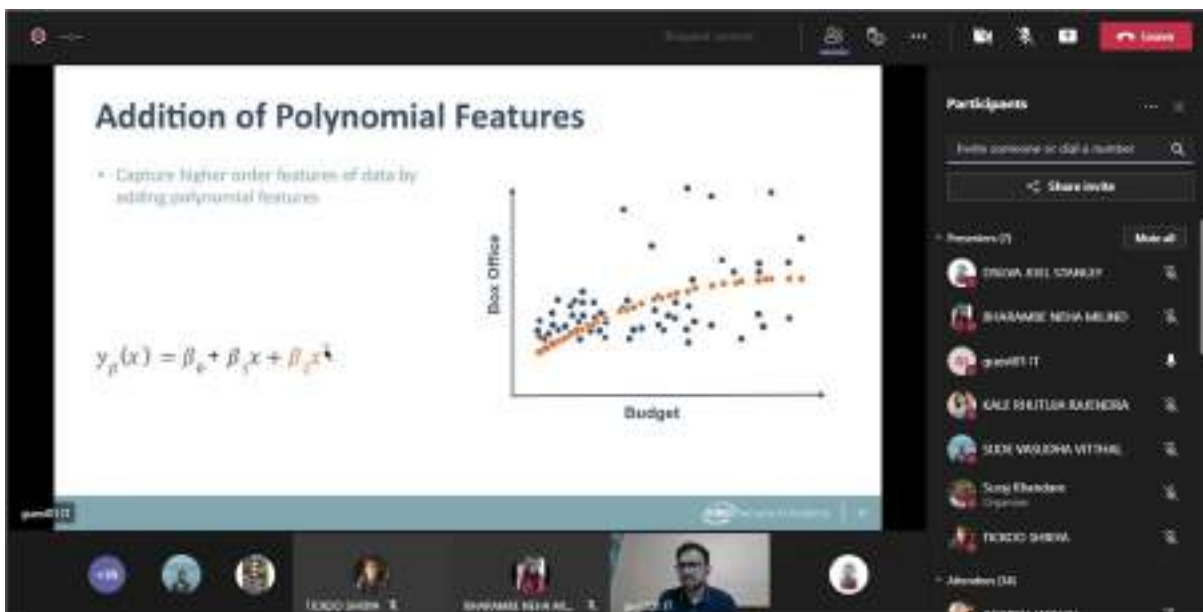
Leave

Participants

Invite someone or dial a number

Share invite

Presenters (7)

Mute all

DSOUZA JOEL STANLEY

BHARAMBE NEHA MILIND

guest01 IT

KALE RHUTUJA RAJENDRA

SUDE VASUDHA VITTHAL

Suraj Khandare
Organizer

TICKOO SHIKHA

Attendees (14)

Addition of Polynomial Features

• Capture higher order features of data by adding polynomial features

$y_\beta(x) = \beta_0 + \beta_1 x + \beta_2 x^2$

Box Office

Budget

guest01 IT

+19

TICKOO SHIKHA

BHARAMBE NEHA MI...

guest01 IT